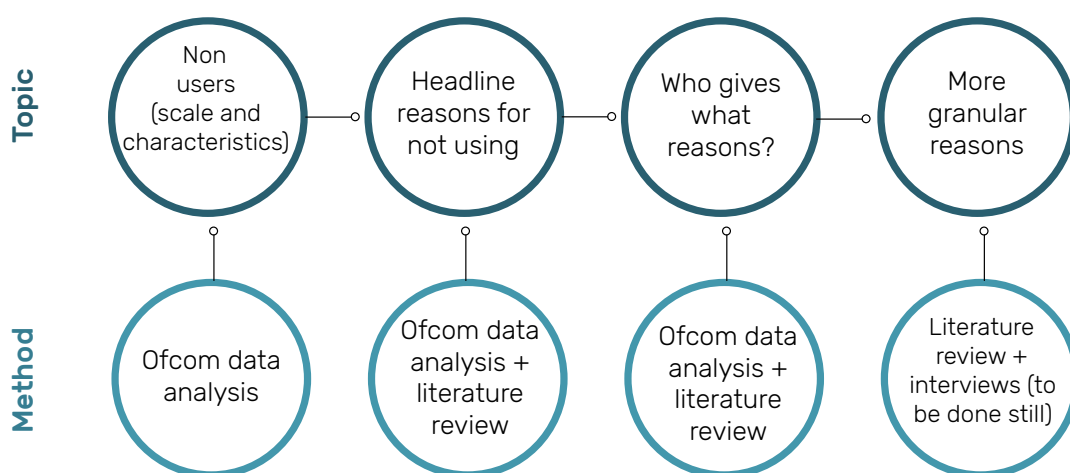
Topic

Non users (scale and characteristics)

Headline reasons for not using

Who gives what reasons?

More granular reasons

Method

Ofcom data analysis

Ofcom data analysis + literature review

Ofcom data analysis + literature review

Literature review + interviews (to be done still)